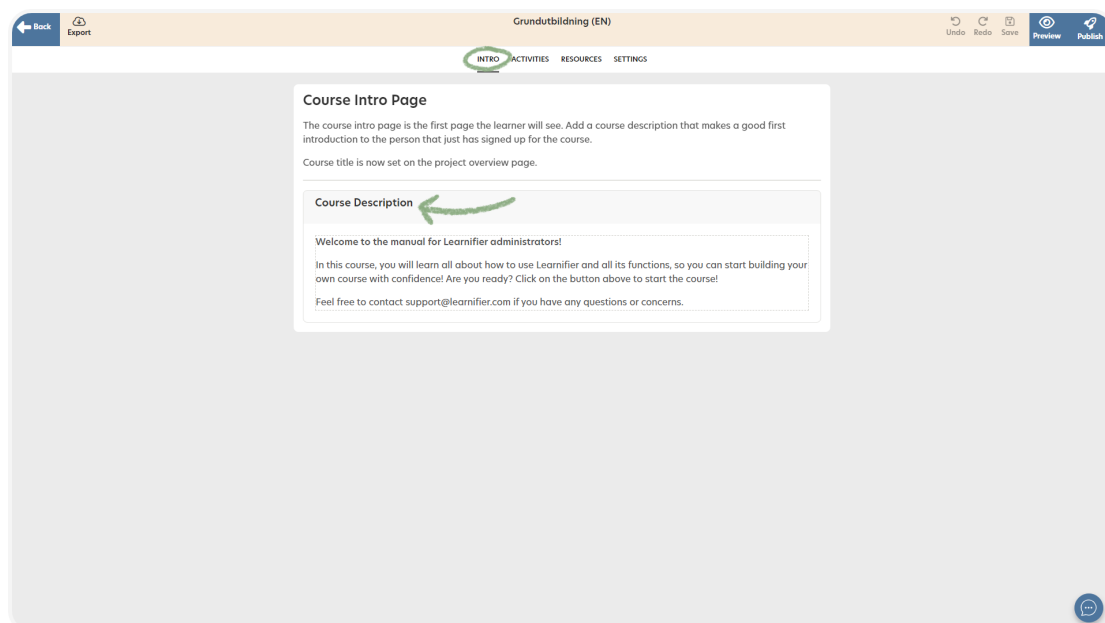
Back Export

Grundutbildning (EN)

Undo Redo Save Preview Publish

INTRO ACTIVITIES RESOURCES SETTINGS

Course Intro Page

The course intro page is the first page the learner will see. Add a course description that makes a good first introduction to the person that just has signed up for the course.

Course title is now set on the project overview page.

Course Description

Welcome to the manual for Learnifier administrators!

In this course, you will learn all about how to use Learnifier and all its functions, so you can start building your own course with confidence! Are you ready? Click on the button above to start the course!

Feel free to contact support@learnifier.com if you have any questions or concerns.